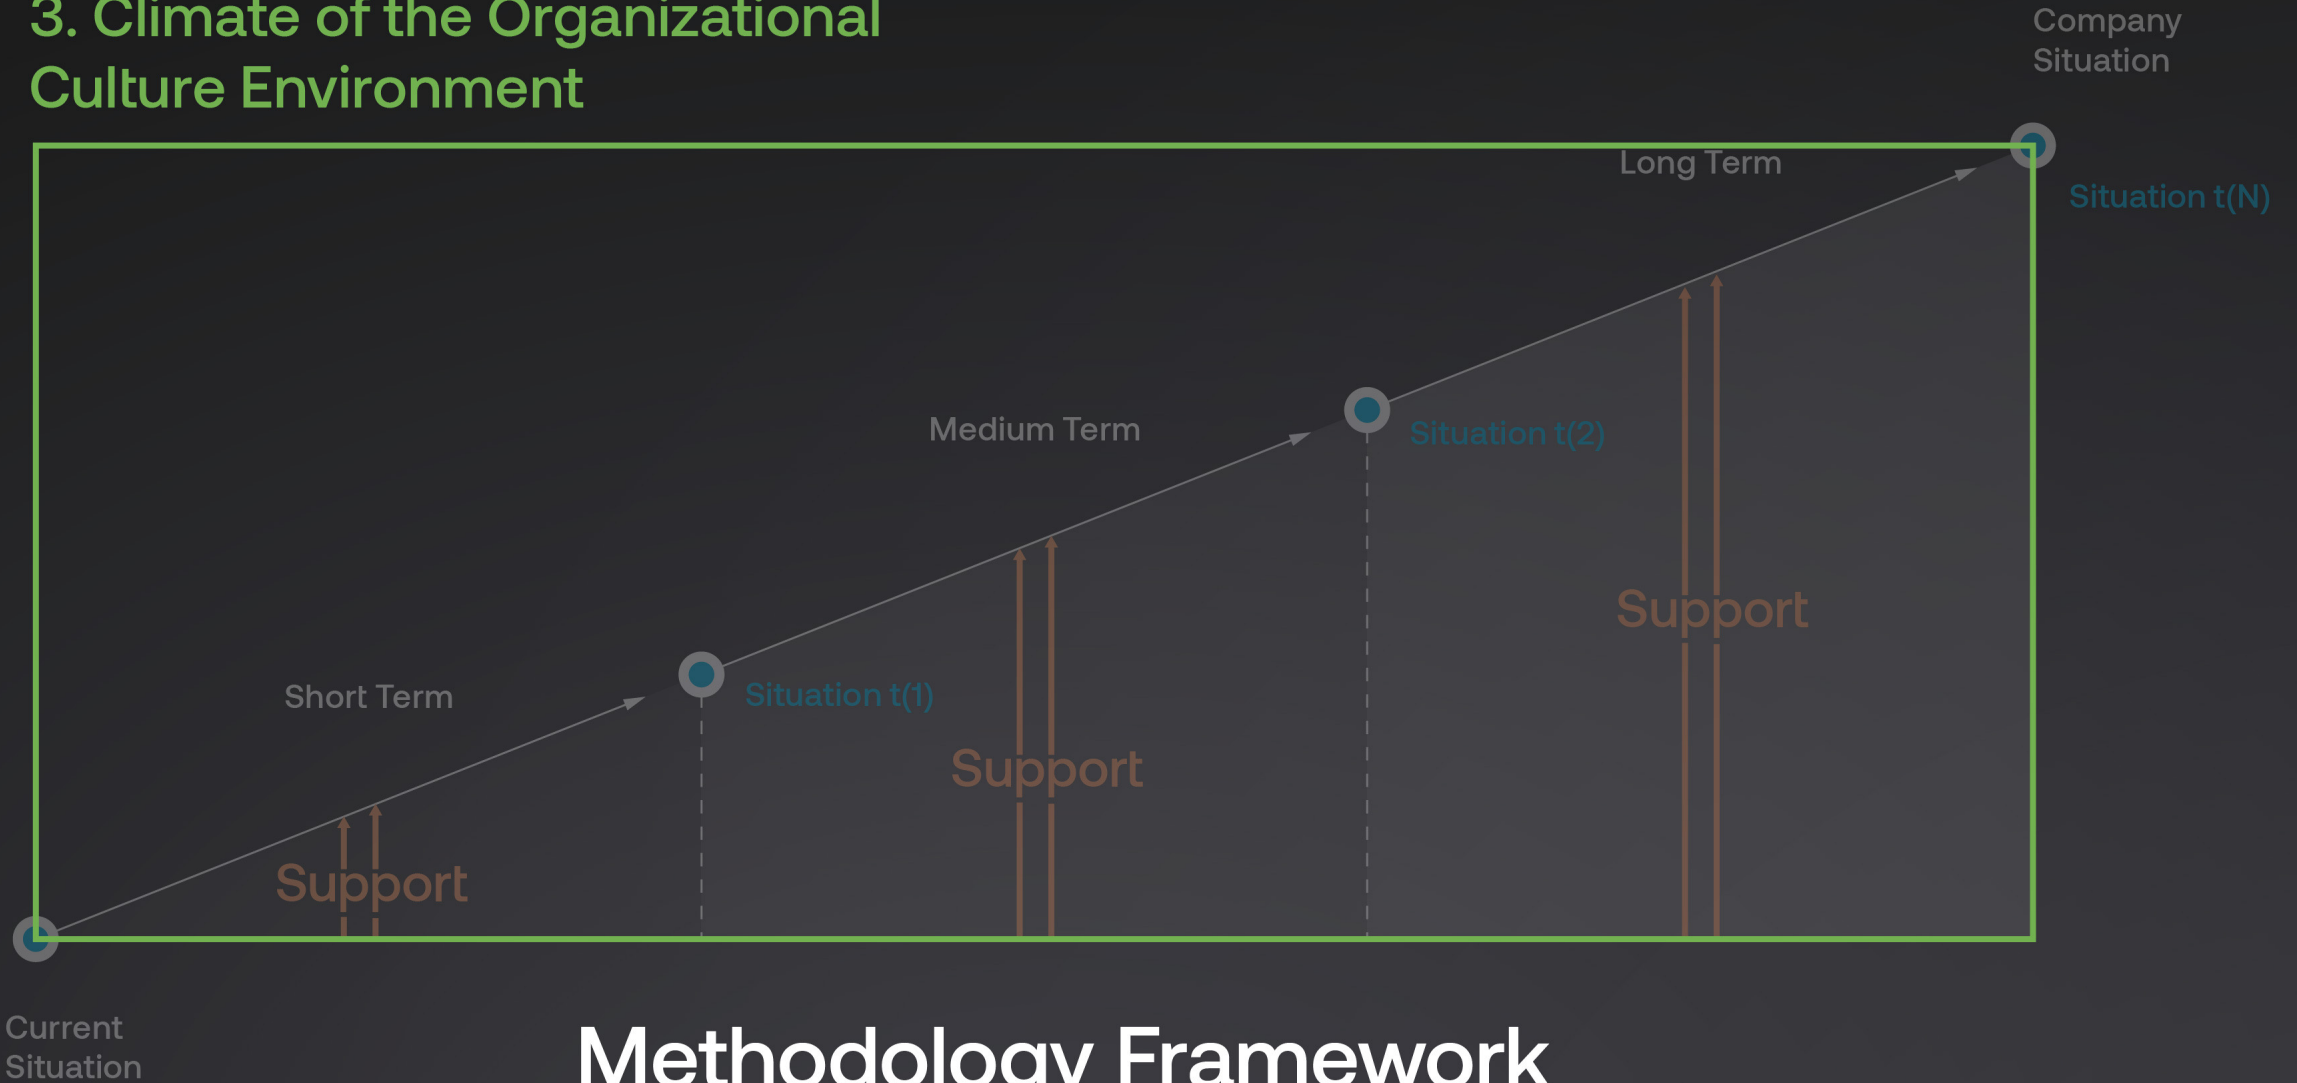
3. Climate of the Organizational Culture Environment

Company Situation

Long Term

Situation t(N)

Medium Term

Situation t(2)

Support

Short Term

Situation t(1)

Support

Support

Current Situation

Methodology Framework